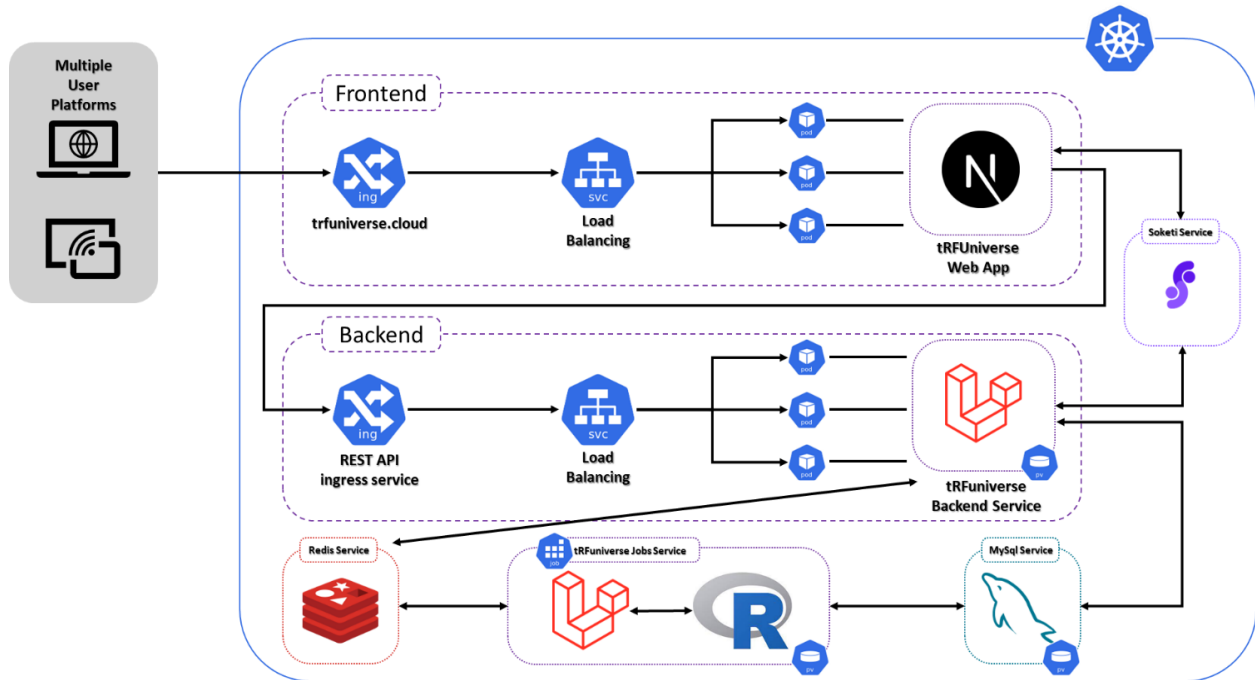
Multiple User Platforms

Frontend

ing
trfuniverse.cloud

svc
Load Balancing

pod
pod
pod

tRFUniverse Web App

Soketi Service

Backend

ing
REST API ingress service

svc
Load Balancing

pod
pod
pod

pv
tRFuniverse Backend Service

Redis Service

job
tRFuniverse Jobs Service

pv

MySql Service

pv